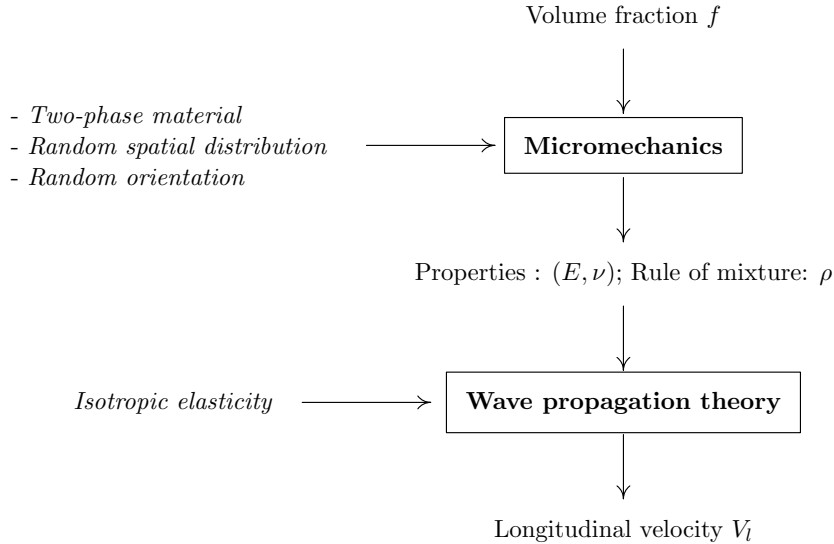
Volume fraction $f$

- Two-phase material
- Random spatial distribution
- Random orientation

Micromechanics

Properties : $(E, \nu)$; Rule of mixture: $\rho$

Isotropic elasticity

Wave propagation theory

Longitudinal velocity $V_l$